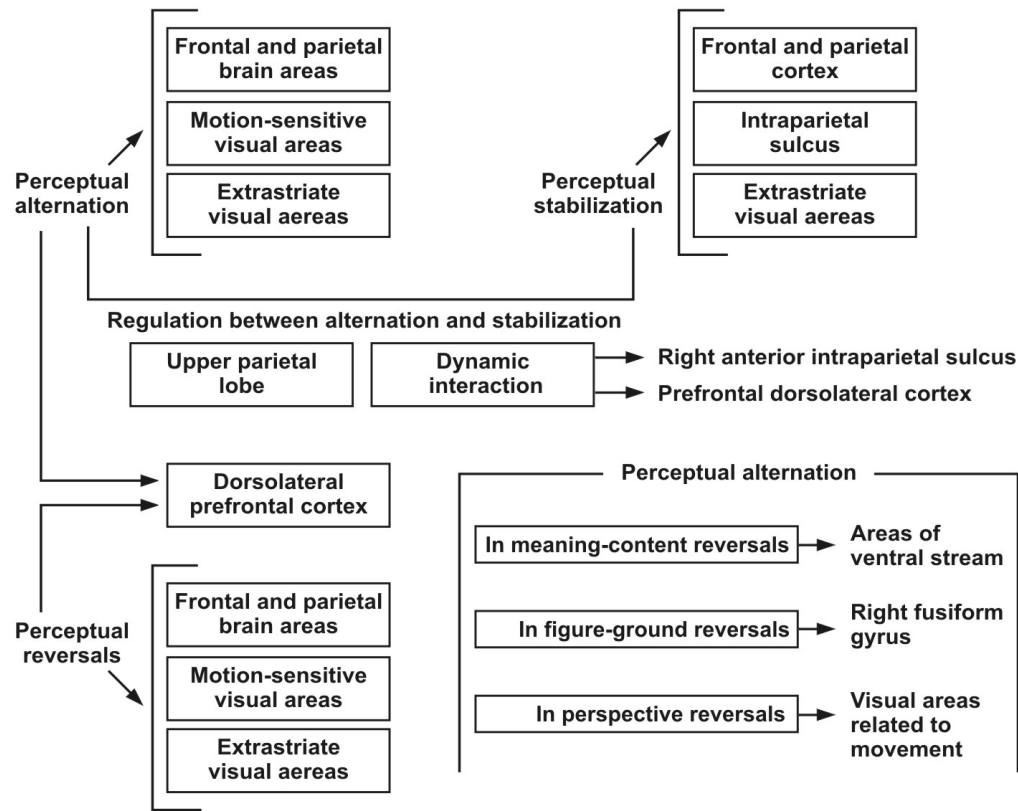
Frontal and parietal brain areas

Motion-sensitive visual areas

Extrastriate visual aereas

Perceptual alternation

Frontal and parietal cortex

Intraparietal sulcus

Extrastriate visual aereas

Perceptual stabilization

Regulation between alternation and stabilization

Upper parietal lobe

Dynamic interaction

Right anterior intraparietal sulcus

Prefrontal dorsolateral cortex

Dorsolateral prefrontal cortex

Perceptual alternation

In meaning-content reversals

Areas of ventral stream

In figure-ground reversals

Right fusiform gyrus

In perspective reversals

Visual areas related to movement

Perceptual reversals

Frontal and parietal brain areas

Motion-sensitive visual areas

Extrastriate visual aereas